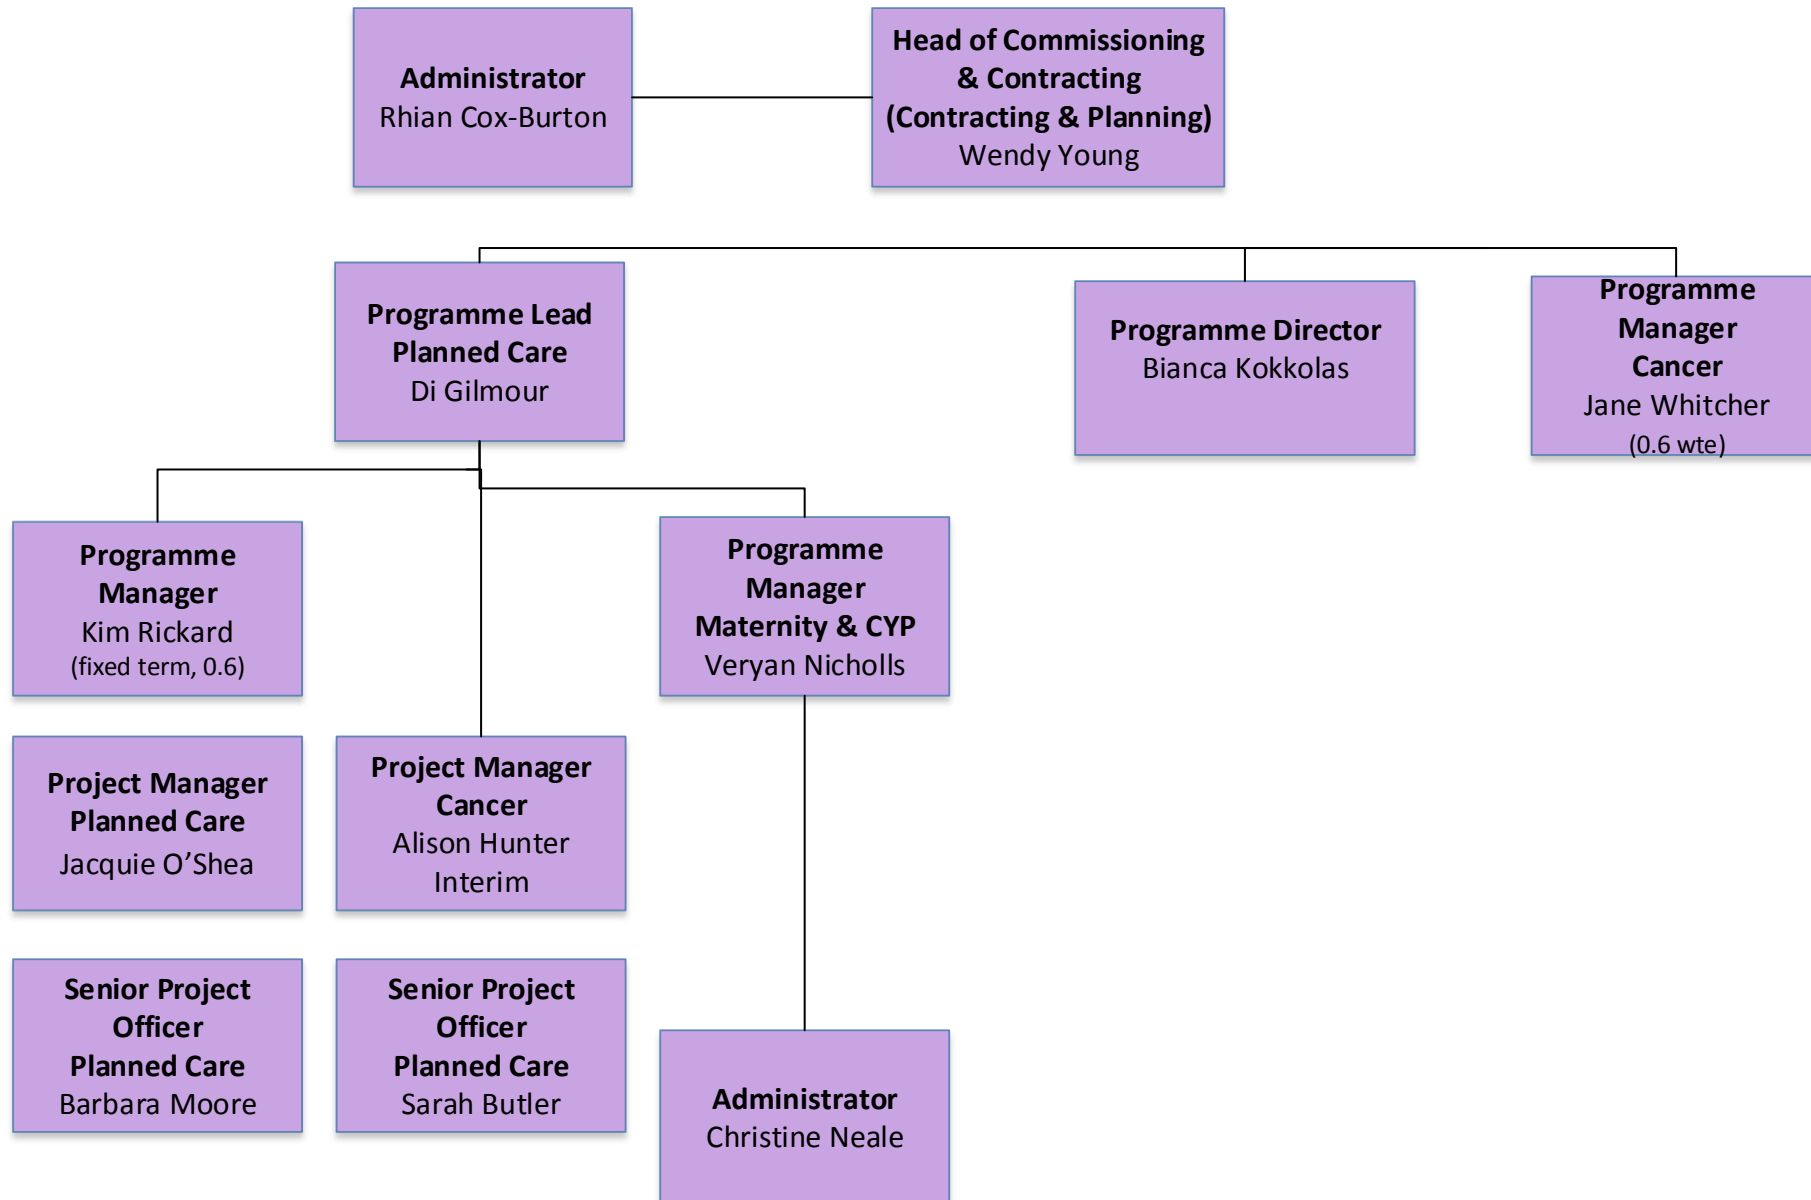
**Administrator**
Rhian Cox-Burton

**Head of Commissioning & Contracting (Contracting & Planning)**
Wendy Young

**Programme Lead Planned Care**
Di Gilmour

**Programme Director**
Bianca Kokkolas

**Programme Manager Cancer**
Jane Whitcher
(0.6 wte)

**Programme Manager**
Kim Rickard
(fixed term, 0.6)

**Programme Manager Maternity & CYP**
Veryan Nicholls

**Project Manager Planned Care**
Jacquie O'Shea

**Project Manager Cancer**
Alison Hunter
Interim

**Senior Project Officer Planned Care**
Barbara Moore

**Senior Project Officer Planned Care**
Sarah Butler

**Administrator**
Christine Neale